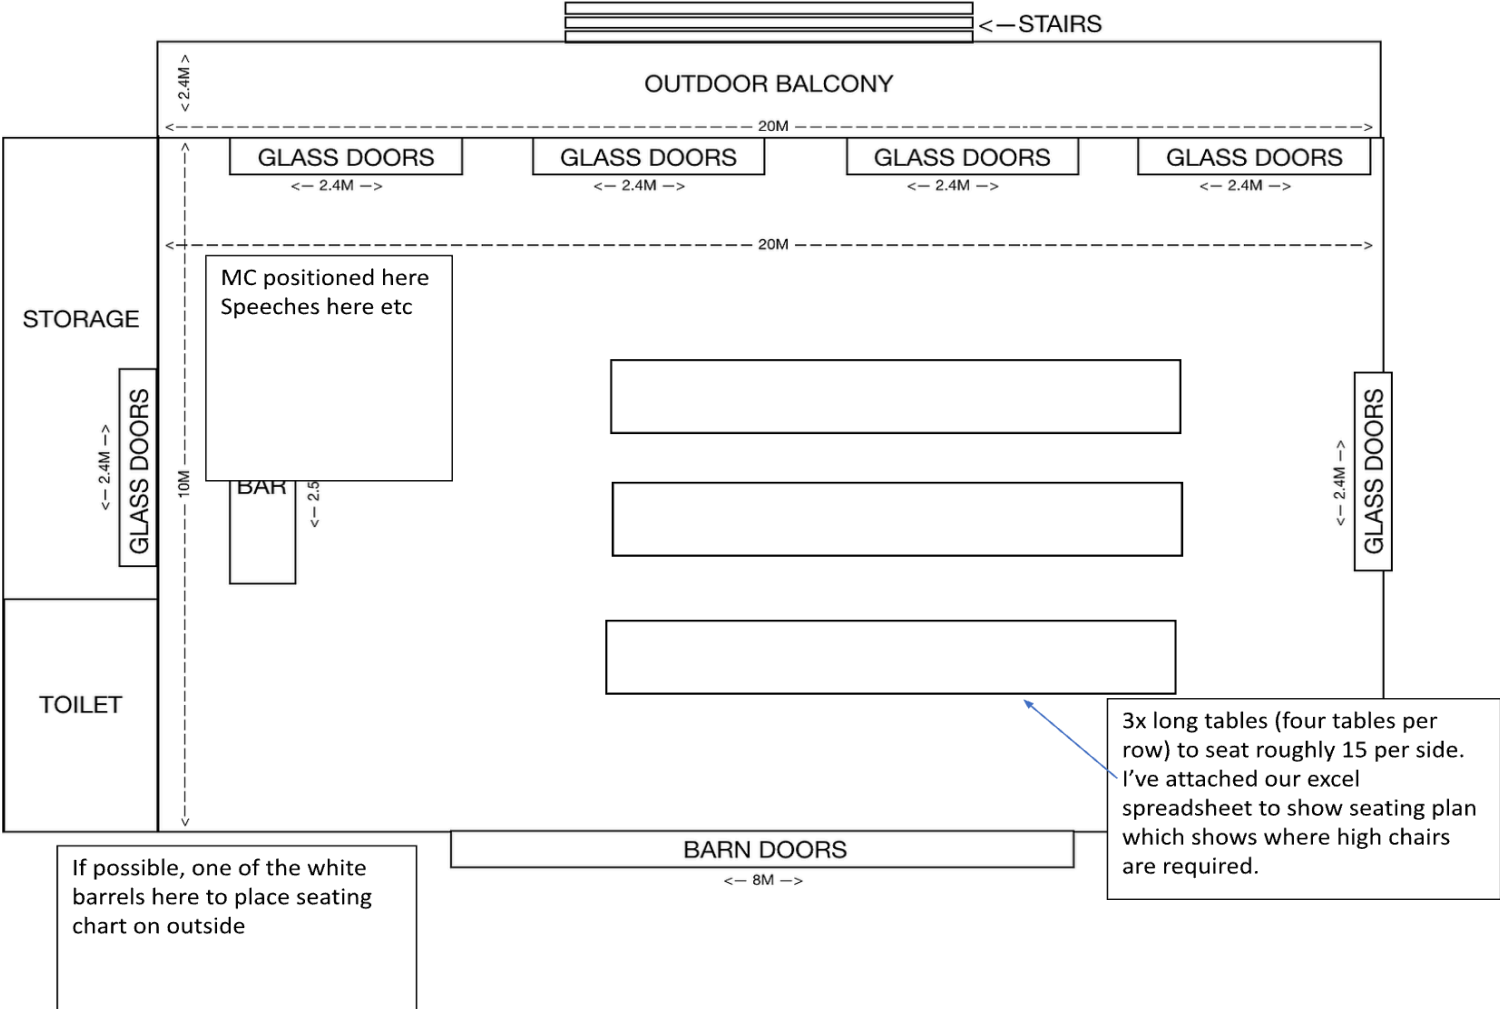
<—STAIRS

< 2.4M >

OUTDOOR BALCONY

<- - - - - 20M - - - - ->

GLASS DOORS
<— 2.4M —>

GLASS DOORS
<— 2.4M —>

GLASS DOORS
<— 2.4M —>

GLASS DOORS
<— 2.4M —>

<- - - - - 20M - - - - ->

STORAGE

MC positioned here
Speeches here etc

<— 2.4M —>
GLASS DOORS

10M

BAR

<— 2.5

<— 2.4M —>
GLASS DOORS

TOILET

3x long tables (four tables per row) to seat roughly 15 per side. I've attached our excel spreadsheet to show seating plan which shows where high chairs are required.

BARN DOORS
<— 8M —>

If possible, one of the white barrels here to place seating chart on outside